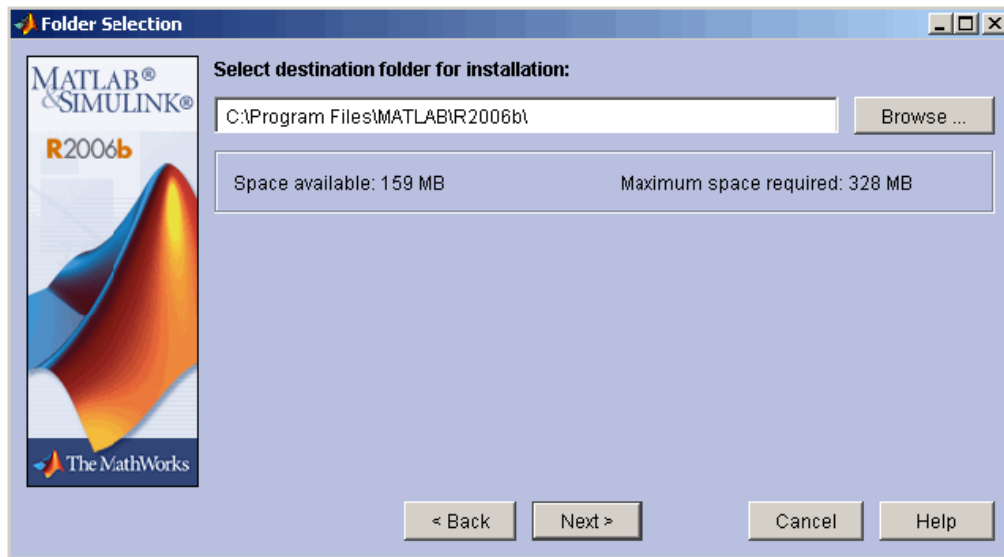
Folder Selection

MATLAB®
&SIMULINK®
R2006b

The MathWorks

Select destination folder for installation:

C:\Program Files\MATLAB\R2006b\

Browse ...

Space available: 159 MB

Maximum space required: 328 MB

< Back

Next >

Cancel

Help